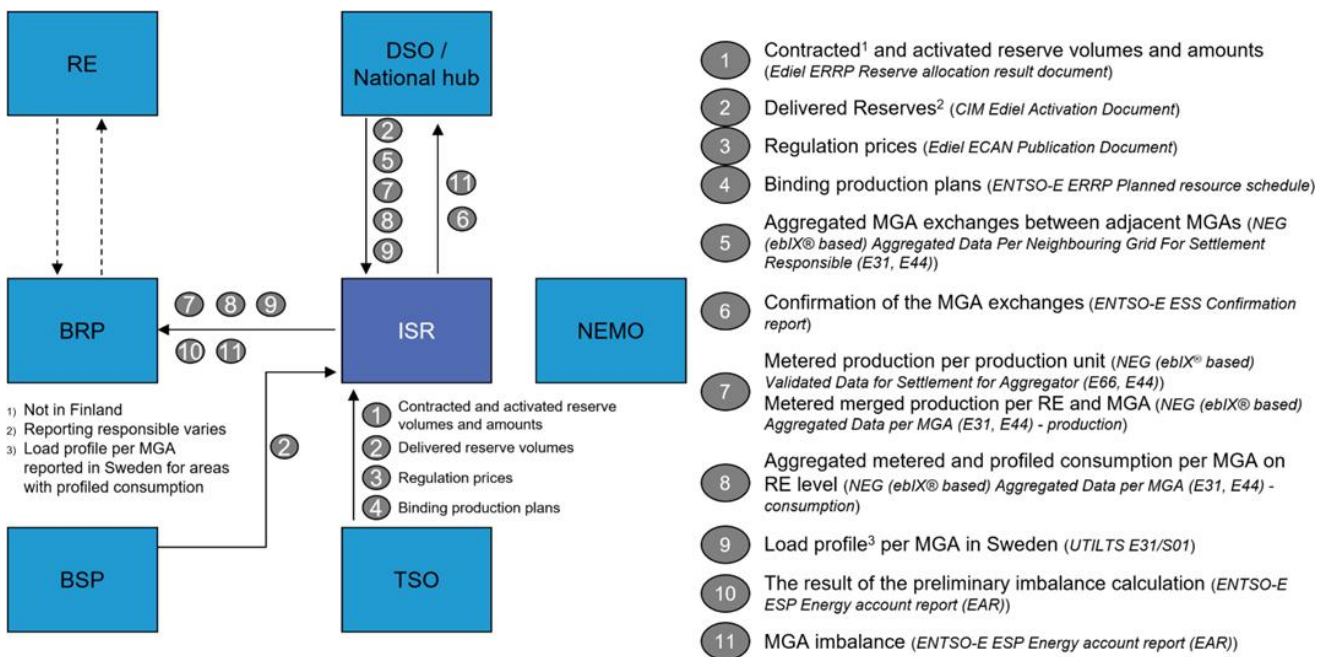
RE

DSO / National hub

2
5
7
8
9

11
6

BRP

7 8 9
10 11

ISR

NEMO

1) Not in Finland
2) Reporting responsible varies
3) Load profile per MGA reported in Sweden for areas with profiled consumption

2

1 Contracted and activated reserve volumes and amounts
2 Delivered reserve volumes
3 Regulation prices
4 Binding production plans

BSP

TSO

1 Contracted$^1$ and activated reserve volumes and amounts (*Ediel ERRP Reserve allocation result document*)

2 Delivered Reserves$^2$ (*CIM Ediel Activation Document*)

3 Regulation prices (*Ediel ECAN Publication Document*)

4 Binding production plans (*ENTSO-E ERRP Planned resource schedule*)

5 Aggregated MGA exchanges between adjacent MGAs (*NEG (ebIX® based) Aggregated Data Per Neighbouring Grid For Settlement Responsible (E31, E44)*)

6 Confirmation of the MGA exchanges (*ENTSO-E ESS Confirmation report*)

7 Metered production per production unit (*NEG (ebIX® based) Validated Data for Settlement for Aggregator (E66, E44)*)
Metered merged production per RE and MGA (*NEG (ebIX® based) Aggregated Data per MGA (E31, E44) - production*)

8 Aggregated metered and profiled consumption per MGA on RE level (*NEG (ebIX® based) Aggregated Data per MGA (E31, E44) - consumption*)

9 Load profile$^3$ per MGA in Sweden (*UTILTS E31/S01*)

10 The result of the preliminary imbalance calculation (*ENTSO-E ESP Energy account report (EAR)*)

11 MGA imbalance (*ENTSO-E ESP Energy account report (EAR)*)